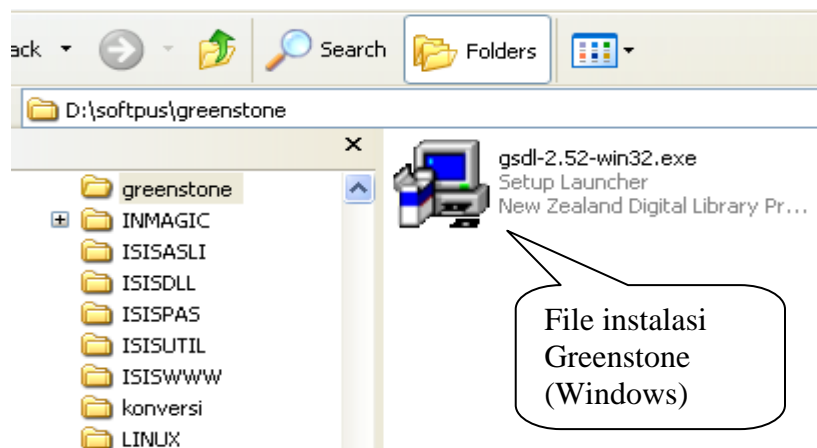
ack

Search

Folders

D:\softpus\greenstone

×

greenstone

INMAGIC

ISISASLI

ISISDLL

ISISPAS

ISISUTIL

ISISWWW

konversi

LINUX

gsdl-2.52-win32.exe
Setup Launcher
New Zealand Digital Library Pr...

File instalasi Greenstone (Windows)